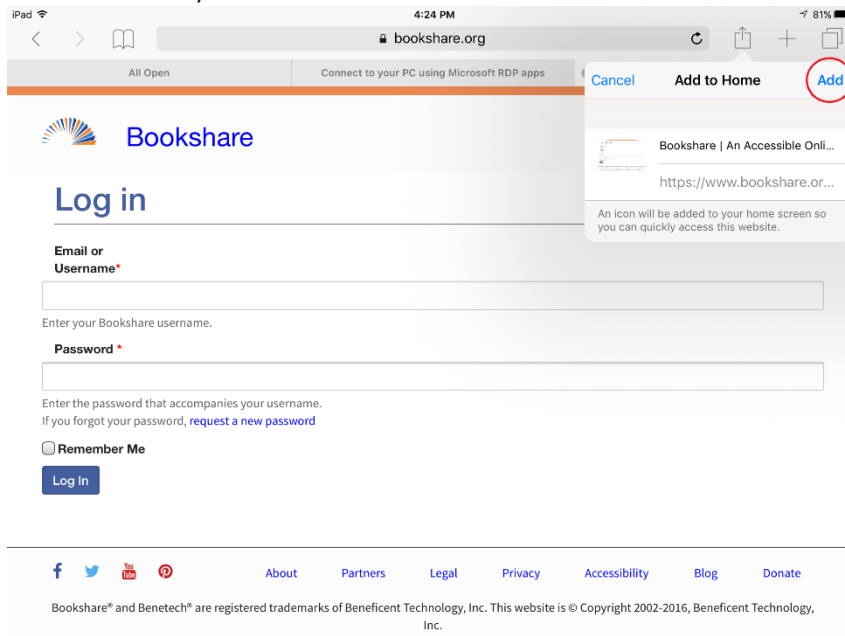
iPad 4:24 PM 81%

bookshare.org

All Open

Connect to your PC using Microsoft RDP apps

Cancel Add to Home Add

Bookshare | An Accessible Onli...

https://www.bookshare.or...

An icon will be added to your home screen so you can quickly access this website.

Bookshare

Log in

Email or Username*

Enter your Bookshare username.

Password *

Enter the password that accompanies your username.
If you forgot your password, request a new password

Remember Me

Log In

About Partners Legal Privacy Accessibility Blog Donate

Bookshare® and Benetech® are registered trademarks of Beneficent Technology, Inc. This website is © Copyright 2002-2016, Beneficent Technology, Inc.